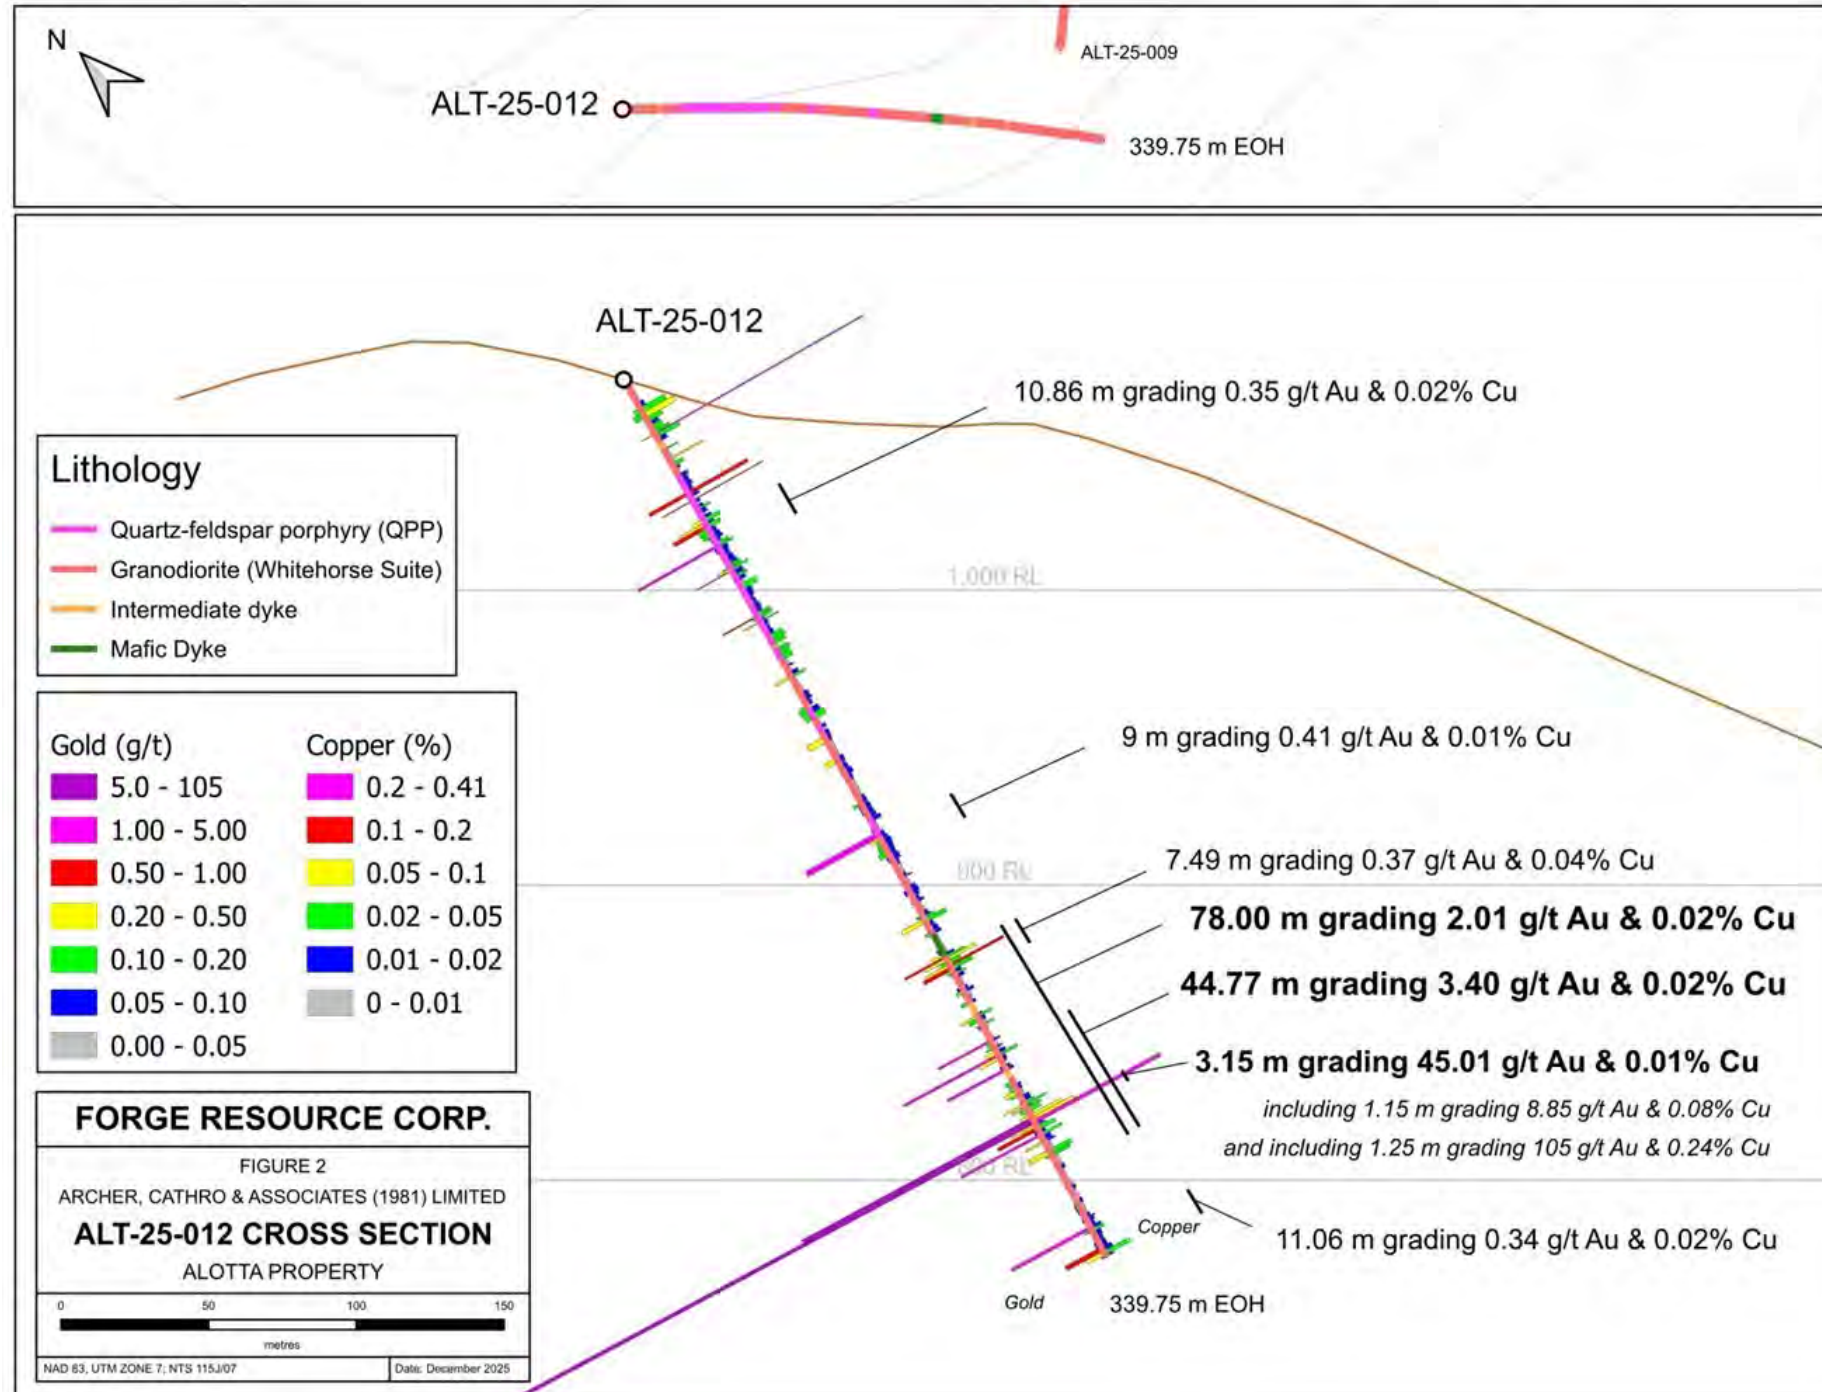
N

ALT-25-009

ALT-25-012

339.75 m EOH

ALT-25-012

10.86 m grading 0.35 g/t Au & 0.02% Cu

Lithology

Quartz-feldspar porphyry (QPP)

Granodiorite (Whitehorse Suite)

Intermediate dyke

Mafic Dyke

1,000 RL

9 m grading 0.41 g/t Au & 0.01% Cu

| Gold (g/t) | Copper (%) |
|---|---|
| 5.0 - 105 | 0.2 - 0.41 |
| 1.00 - 5.00 | 0.1 - 0.2 |
| 0.50 - 1.00 | 0.05 - 0.1 |
| 0.20 - 0.50 | 0.02 - 0.05 |
| 0.10 - 0.20 | 0.01 - 0.02 |
| 0.05 - 0.10 | 0 - 0.01 |
| 0.00 - 0.05 | |

800 RL

7.49 m grading 0.37 g/t Au & 0.04% Cu

78.00 m grading 2.01 g/t Au & 0.02% Cu

44.77 m grading 3.40 g/t Au & 0.02% Cu

3.15 m grading 45.01 g/t Au & 0.01% Cu

including 1.15 m grading 8.85 g/t Au & 0.08% Cu

and including 1.25 m grading 105 g/t Au & 0.24% Cu

600 RL

FORGE RESOURCE CORP.

FIGURE 2

ARCHER, CATHRO & ASSOCIATES (1981) LIMITED

ALT-25-012 CROSS SECTION

ALOTTA PROPERTY

0 50 100 150

metres

NAD 83, UTM ZONE 7; NTS 115J/07

Date: December 2025

Copper

11.06 m grading 0.34 g/t Au & 0.02% Cu

Gold

339.75 m EOH